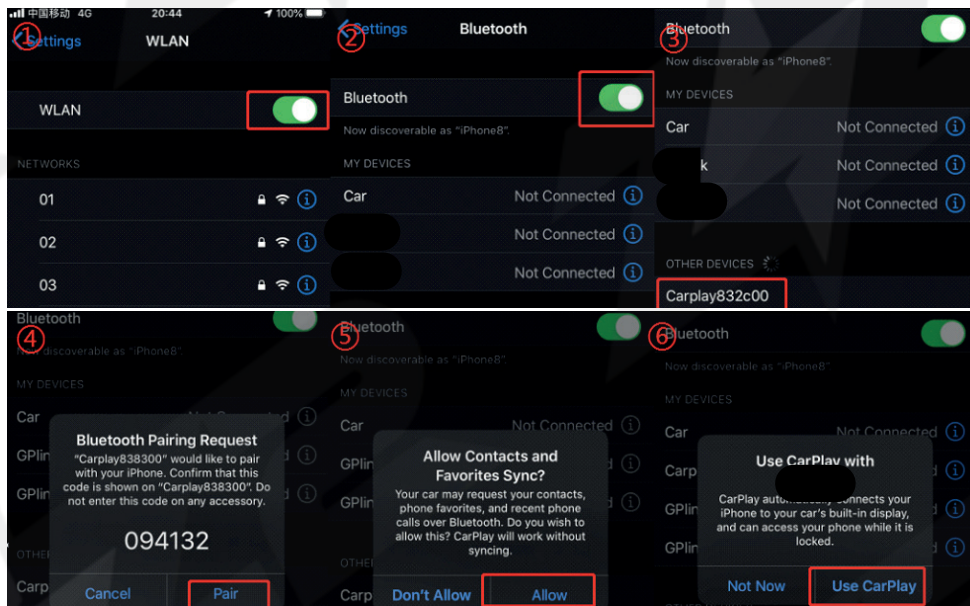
中国移动 4G 20:44 100%
①
Settings WLAN
WLAN
NETWORKS
01
02
03

②
Settings Bluetooth
Bluetooth
Now discoverable as "iPhone8".
MY DEVICES
Car Not Connected
Not Connected
Not Connected

③
Bluetooth
Now discoverable as "iPhone8".
MY DEVICES
Car Not Connected
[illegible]k Not Connected
Not Connected
OTHER DEVICES
Carplay832c00

④
Bluetooth
Now discoverable as "iPhone8".
MY DEVICES
Car
GPlin
GPlin
OTHE
Carp
Bluetooth Pairing Request
"Carplay838300" would like to pair with your iPhone. Confirm that this code is shown on "Carplay838300". Do not enter this code on any accessory.
094132
Cancel Pair

⑤
Bluetooth
Now discoverable as "iPhone8".
MY DEVICES
Car Not Connected
GPlin
GPlin
OTHE
Carp
Allow Contacts and Favorites Sync?
Your car may request your contacts, phone favorites, and recent phone calls over Bluetooth. Do you wish to allow this? CarPlay will work without syncing.
Don't Allow Allow

⑥
Bluetooth
Now discoverable as "iPhone8".
MY DEVICES
Car Not Connected
Carp
GPlin
GPlin
Use CarPlay with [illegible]
CarPlay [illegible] connects your iPhone to your car's built-in display, and can access your phone while it is locked.
Not Now Use CarPlay